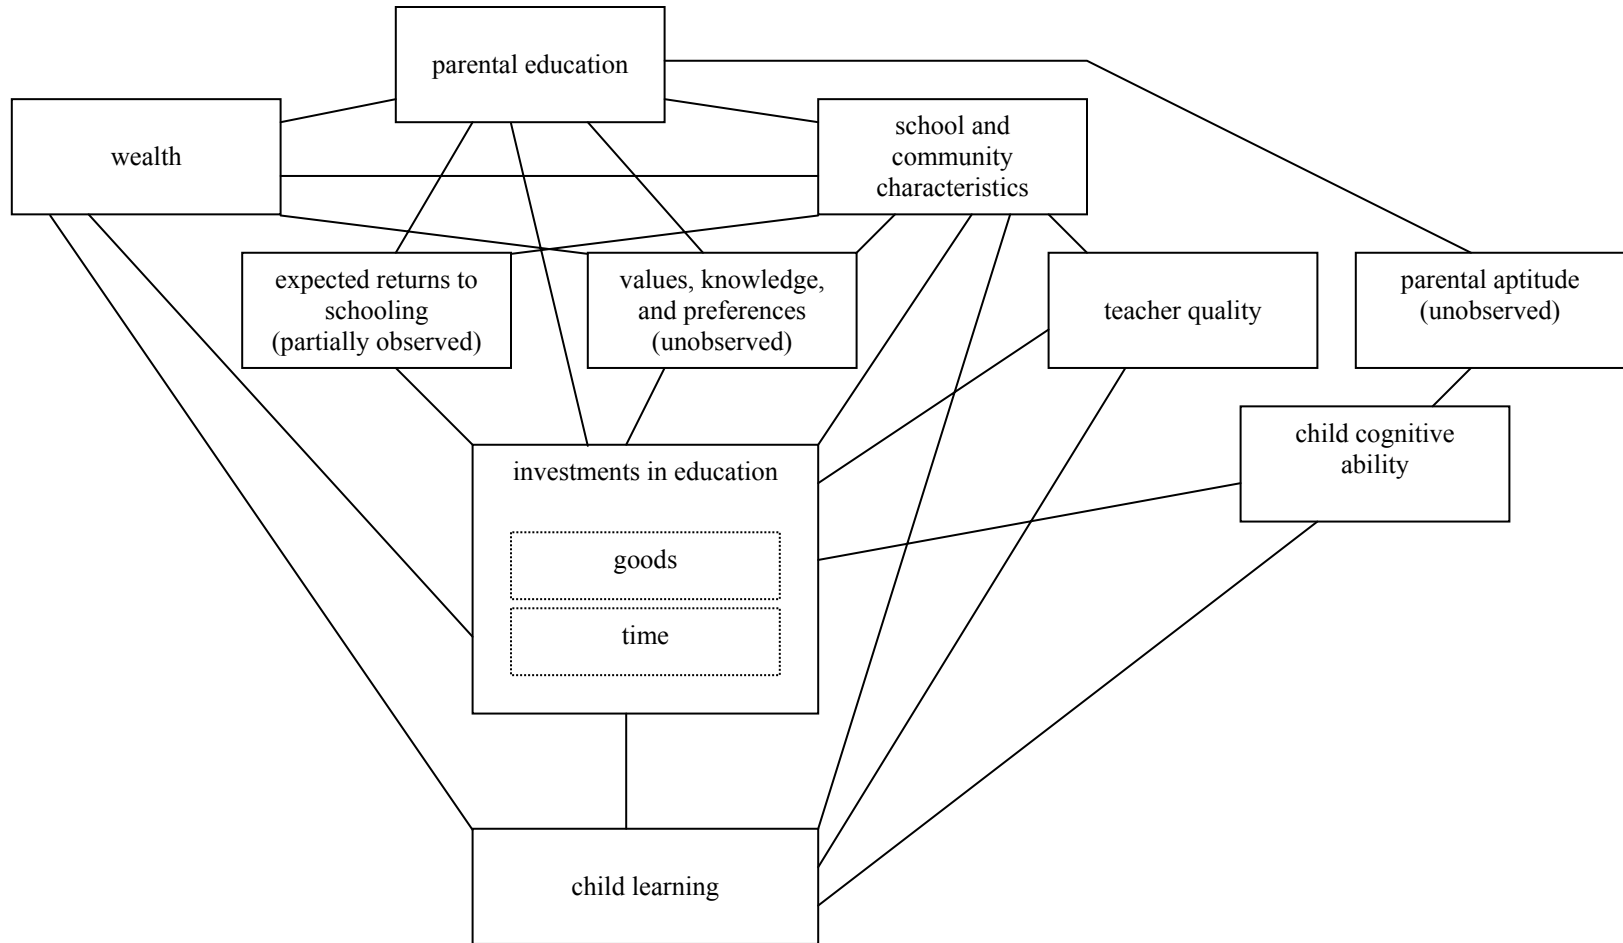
parental education

wealth

school and community characteristics

expected returns to schooling (partially observed)

values, knowledge, and preferences (unobserved)

teacher quality

parental aptitude (unobserved)

child cognitive ability

investments in education

goods

time

child learning